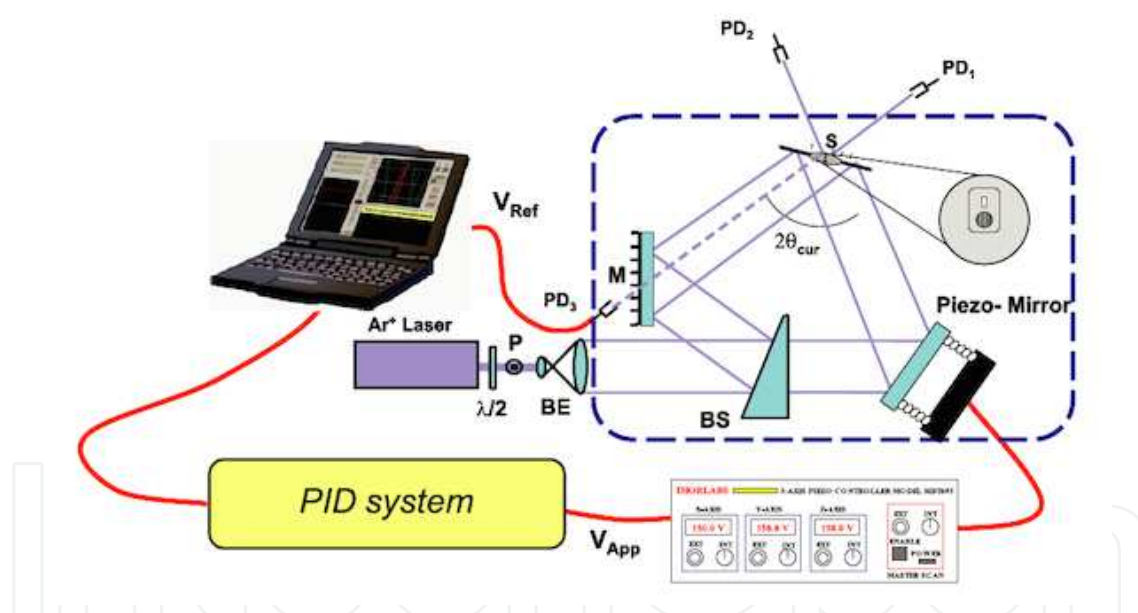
PD$_2$

PD$_1$

S

V$_{Ref}$

$2\theta_{cur}$

M

PD$_3$

Piezo- Mirror

Ar$^+$ Laser

P

$\lambda/2$

BE

BS

PID system

V$_{App}$

THORLABS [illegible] 3-AXIS PIEZO CONTROLLER MODEL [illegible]

X-AXIS Y-AXIS Z-AXIS

150.0 V 150.0 V 150.0 V

EXT INT EXT INT EXT INT

EXT INT

ENABLE

POWER

MASTER SCAN